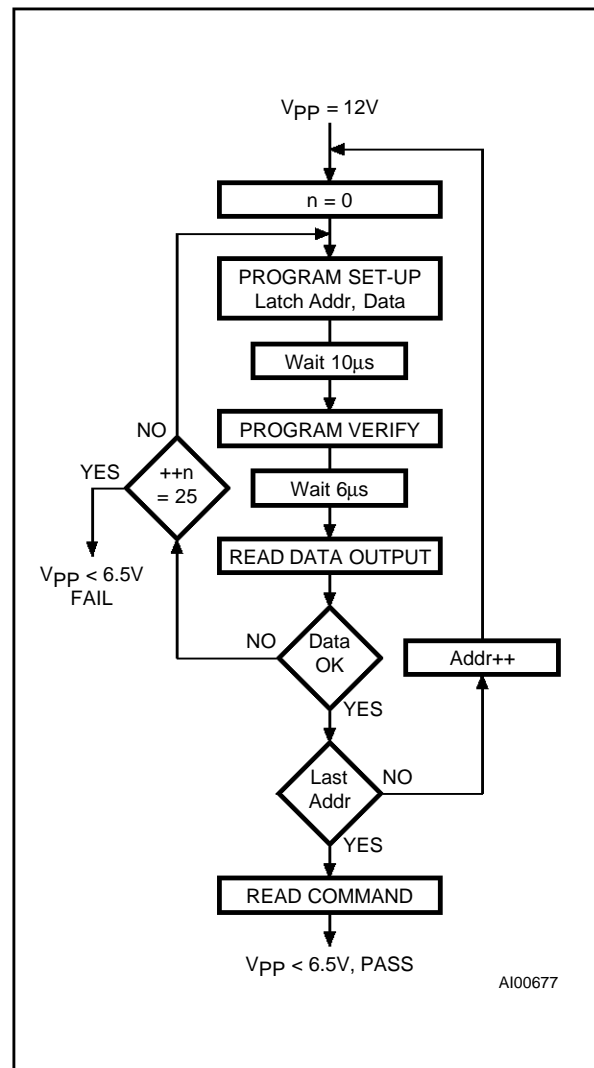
$V_{PP}$ = 12V

n = 0

PROGRAM SET-UP
Latch Addr, Data

Wait 10µs

PROGRAM VERIFY

Wait 6µs

READ DATA OUTPUT

NO

YES

++n
= 25

$V_{PP}$ < 6.5V
FAIL

NO

Data
OK

YES

Addr++

Last
Addr

NO

YES

READ COMMAND

$V_{PP}$ < 6.5V, PASS

AI00677